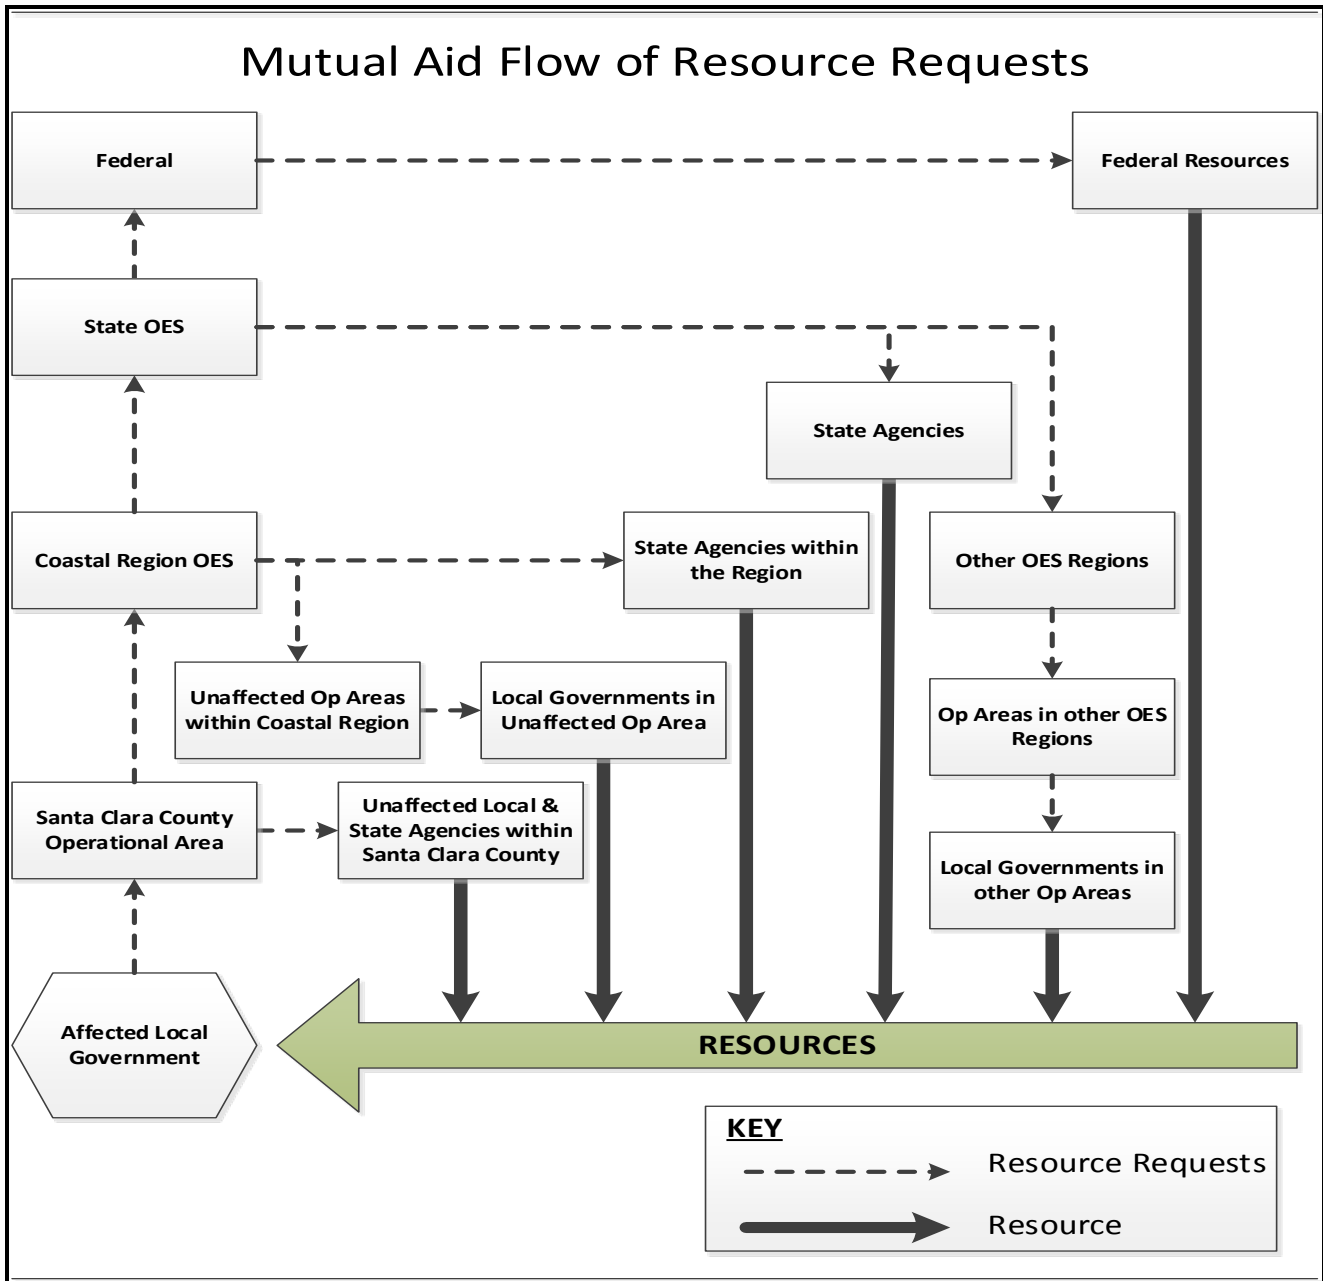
Mutual Aid Flow of Resource Requests

Federal

Federal Resources

State OES

State Agencies

Coastal Region OES

State Agencies within the Region

Other OES Regions

Unaffected Op Areas within Coastal Region

Local Governments in Unaffected Op Area

Op Areas in other OES Regions

Santa Clara County Operational Area

Unaffected Local & State Agencies within Santa Clara County

Local Governments in other Op Areas

Affected Local Government

RESOURCES

KEY

Resource Requests

Resource